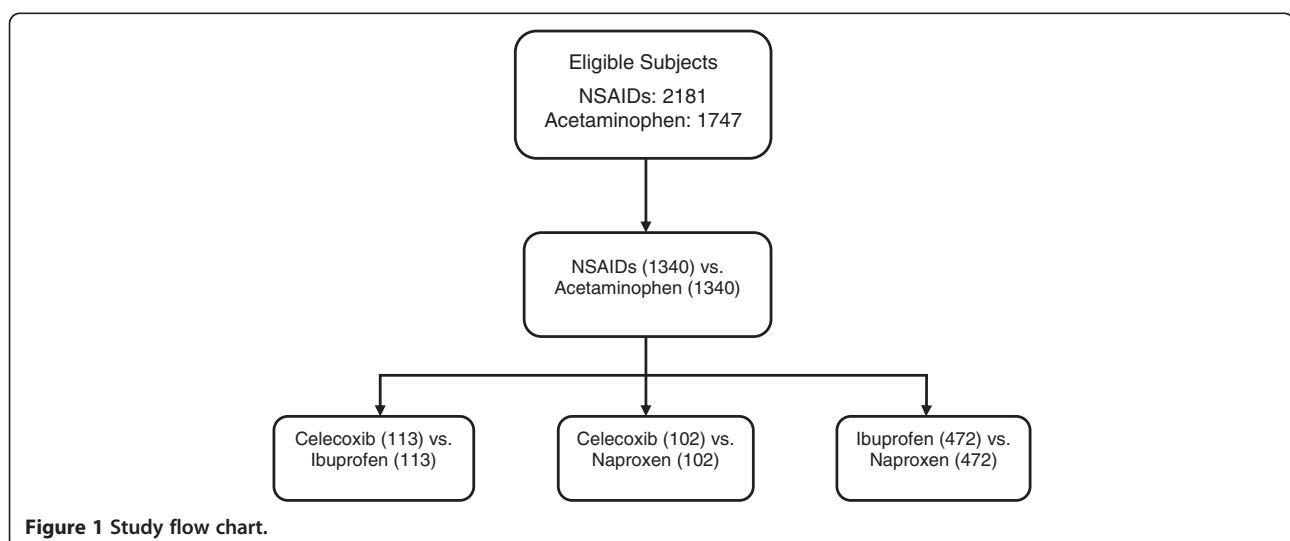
Eligible Subjects
NSAIDs: 2181
Acetaminophen: 1747

NSAIDs (1340) vs.
Acetaminophen (1340)

Celecoxib (113) vs.
Ibuprofen (113)

Celecoxib (102) vs.
Naproxen (102)

Ibuprofen (472) vs.
Naproxen (472)

Figure 1 Study flow chart.